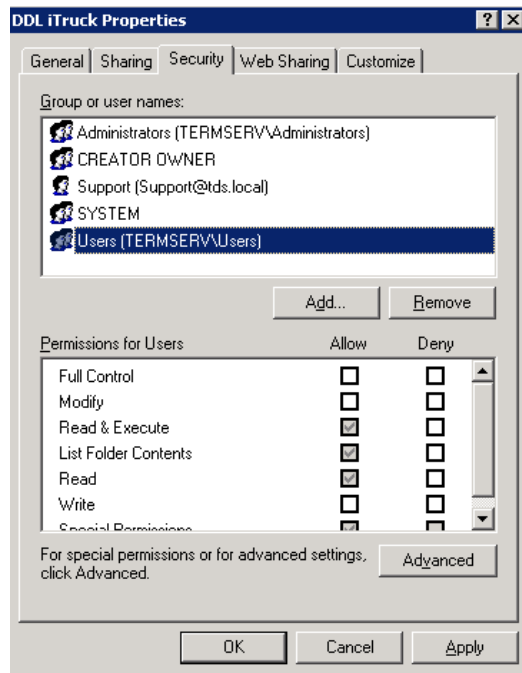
DDL iTruck Properties

? X

General | Sharing | Security | Web Sharing | Customize

Group or user names:

Administrators (TERMSERV\Administrators)
CREATOR OWNER
Support (Support@tds.local)
SYSTEM
Users (TERMSERV\Users)

Add... Remove

| Permissions for Users | Allow | Deny |
|---|---|---|
| Full Control | ☐ | ☐ |
| Modify | ☐ | ☐ |
| Read & Execute | ☑ | ☐ |
| List Folder Contents | ☑ | ☐ |
| Read | ☑ | ☐ |
| Write | ☐ | ☐ |
| Special Permissions | ☑ | ☐ |

For special permissions or for advanced settings, click Advanced.

Advanced

OK Cancel Apply